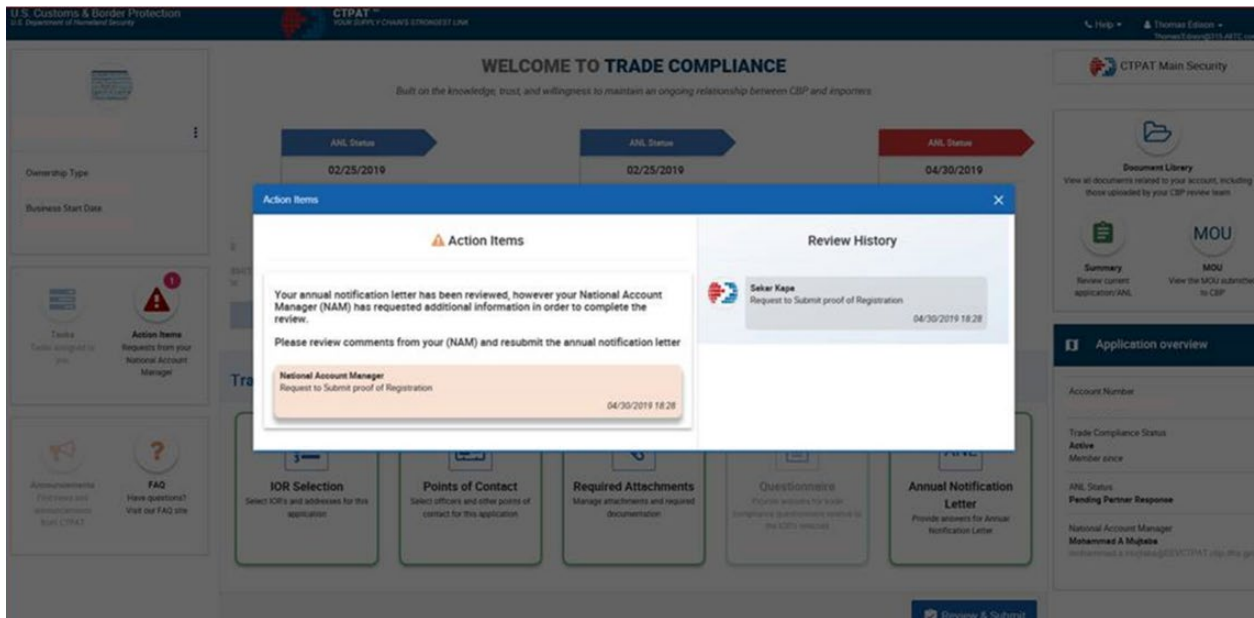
U.S. Customs & Border Protection
U.S. Department of Homeland Security

CTPAT
YOUR SUPPLY CHAIN'S STRONGEST LINK

Help
Thomas Edison
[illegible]

WELCOME TO TRADE COMPLIANCE

Built on the knowledge, trust, and willingness to maintain an ongoing relationship between CBP and importers

CTPAT Main Security

Ownership Type

Business Start Date

ANL Status
02/25/2019

ANL Status
02/25/2019

ANL Status
04/30/2019

Document Library
View all documents related to your account, including those uploaded by your CBP review team.

Summary
Review current application/ANL

MOU
MOU
View the MOU submitted to CBP

Tasks
Tasks assigned to you

Action Items
Requests from your National Account Manager

Announcements
Find news and announcements from CTPAT

FAQ
Have questions? Visit our FAQ site

Action Items

Action Items

Your annual notification letter has been reviewed, however your National Account Manager (NAM) has requested additional information in order to complete the review.

Please review comments from your (NAM) and resubmit the annual notification letter

National Account Manager
Request to Submit proof of Registration
04/30/2019 18:28

Review History

Sekar Kapa
Request to Submit proof of Registration
04/30/2019 18:28

Application overview

Account Number

Trade Compliance Status
Active
Member since

ANL Status
Pending Partner Response

National Account Manager
Mohammad A Mujtaba
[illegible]

IOR Selection
Select IORs and addresses for this application

Points of Contact
Select officers and other points of contact for this application

Required Attachments
Manage attachments and required documentation

Questionnaire
Provide answers for trade compliance questionnaire relative to the IORs selected

ANL

Annual Notification Letter
Provide answers for Annual Notification Letter

Review & Submit